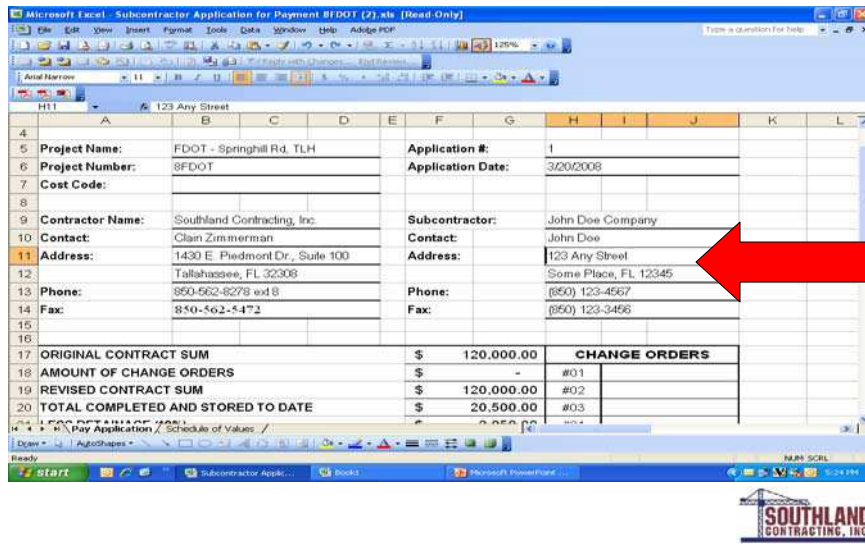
Microsoft Excel - Subcontractor Application for Payment 8FDOT (2).xls [Read-Only]

File Edit View Insert Format Tools Data Window Help Adobe PDF

Type a question for help

125%

Reply with Changes... End Review...

Arial Narrow 11 B I U

H11 $f_x$ 123 Any Street

| | A | B | C | D | E | F | G | H | I | J | K | L |
|---|---|---|---|---|---|---|---|---|---|---|---|---|
| 4 | | | | | | | | | | | | |
| 5 | Project Name: | FDOT - Springhill Rd, TLH | | | | Application #: | | 1 | | | | |
| 6 | Project Number: | 8FDOT | | | | Application Date: | | 3/20/2008 | | | | |
| 7 | Cost Code: | | | | | | | | | | | |
| 8 | | | | | | | | | | | | |
| 9 | Contractor Name: | Southland Contracting, Inc. | | | | Subcontractor: | | John Doe Company | | | | |
| 10 | Contact: | Clain Zimmerman | | | | Contact: | | John Doe | | | | |
| 11 | Address: | 1430 E. Piedmont Dr., Suite 100 | | | | Address: | | 123 Any Street | | | | |
| 12 | | Tallahassee, FL 32308 | | | | | | Some Place, FL 12345 | | | | |
| 13 | Phone: | 850-562-8278 ext 8 | | | | Phone: | | (850) 123-4567 | | | | |
| 14 | Fax: | 850-562-5472 | | | | Fax: | | (850) 123-3456 | | | | |
| 15 | | | | | | | | | | | | |
| 16 | | | | | | | | | | | | |
| 17 | ORIGINAL CONTRACT SUM | | | | | $ | 120,000.00 | CHANGE ORDERS | | | | |
| 18 | AMOUNT OF CHANGE ORDERS | | | | | $ | - | #01 | | | | |
| 19 | REVISED CONTRACT SUM | | | | | $ | 120,000.00 | #02 | | | | |
| 20 | TOTAL COMPLETED AND STORED TO DATE | | | | | $ | 20,500.00 | #03 | | | | |

Pay Application / Schedule of Values /

Draw AutoShapes

Ready NUM SCRL

start Subcontractor Applic... Book1 Microsoft PowerPoint ... 5:24 PM

SOUTHLAND CONTRACTING, INC.